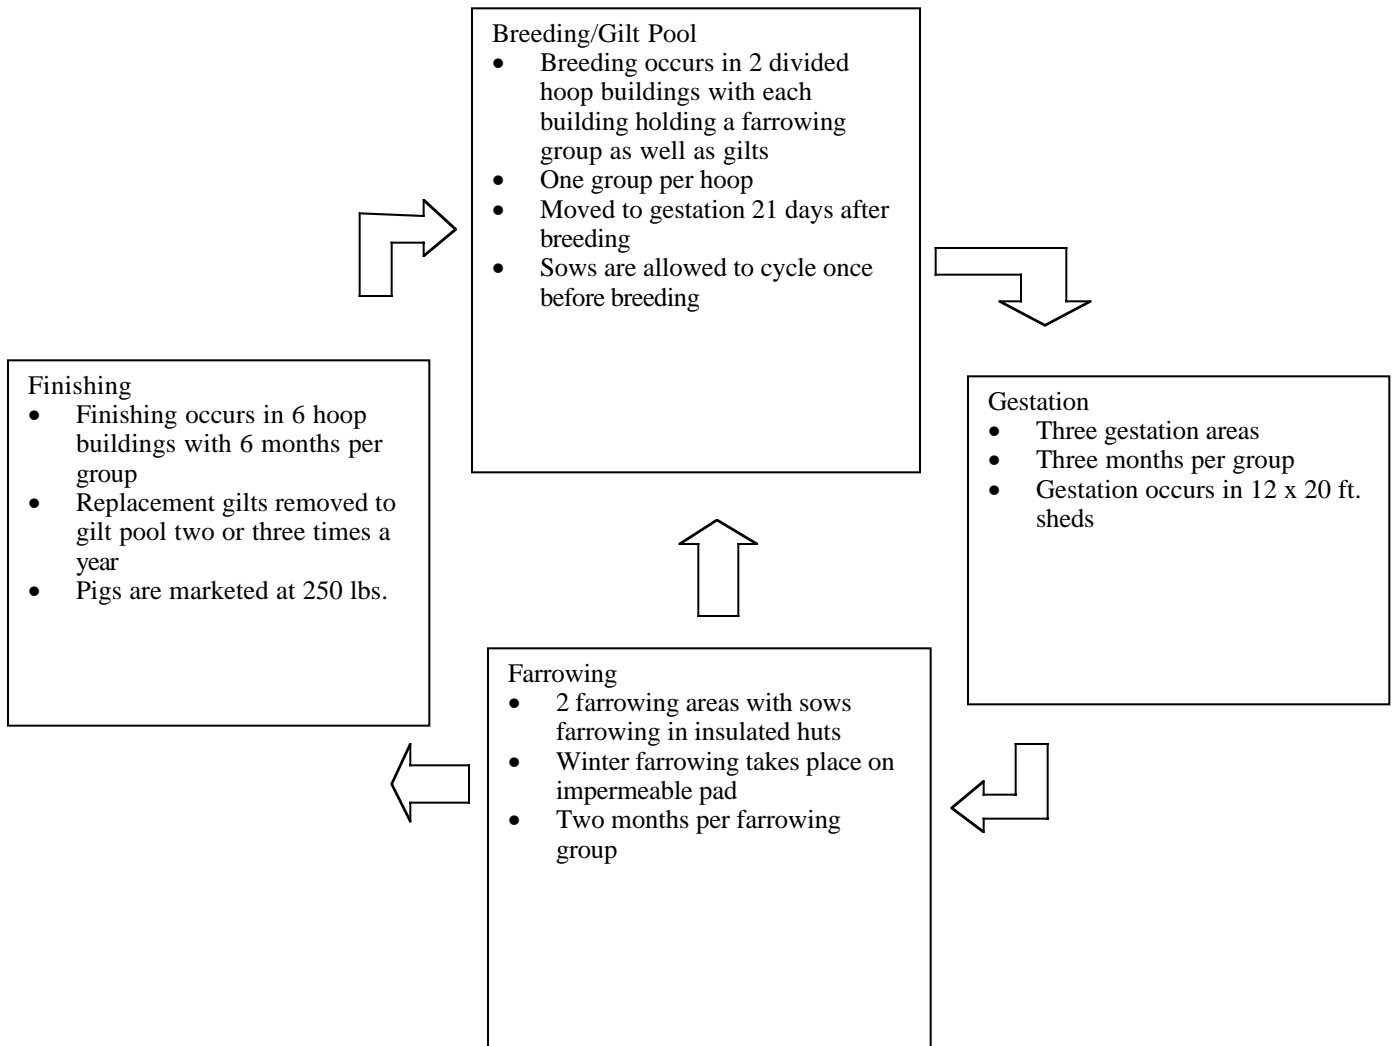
Breeding/Gilt Pool
- Breeding occurs in 2 divided hoop buildings with each building holding a farrowing group as well as gilts
- One group per hoop
- Moved to gestation 21 days after breeding
- Sows are allowed to cycle once before breeding

Finishing
- Finishing occurs in 6 hoop buildings with 6 months per group
- Replacement gilts removed to gilt pool two or three times a year
- Pigs are marketed at 250 lbs.

Gestation
- Three gestation areas
- Three months per group
- Gestation occurs in 12 x 20 ft. sheds

Farrowing
- 2 farrowing areas with sows farrowing in insulated huts
- Winter farrowing takes place on impermeable pad
- Two months per farrowing group